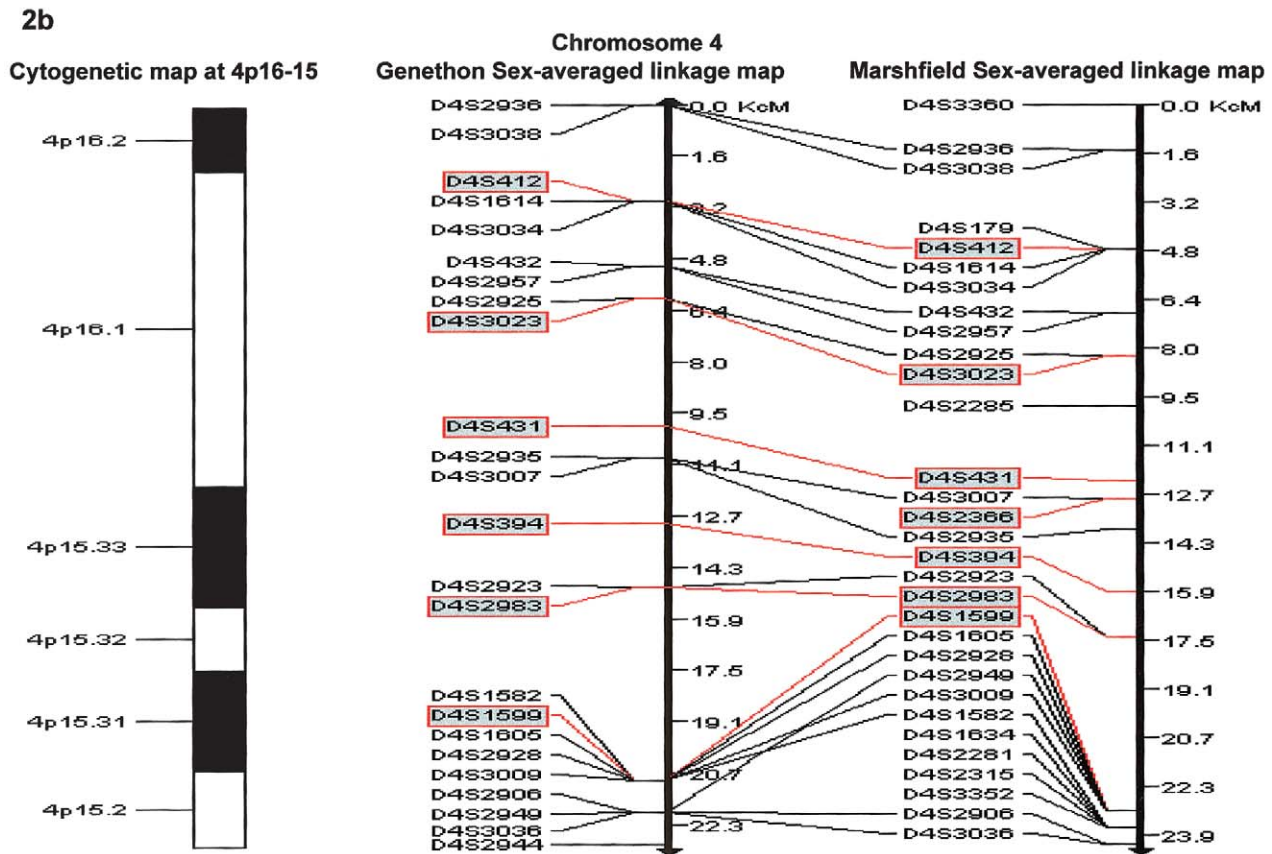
2b

Cytogenetic map at 4p16-15

4p16.2
4p16.1
4p15.33
4p15.32
4p15.31
4p15.2

Chromosome 4
Genethon Sex-averaged linkage map

D4S2936
D4S3038
D4S412
D4S1614
D4S3034
D4S432
D4S2957
D4S2925
D4S3023
D4S431
D4S2935
D4S3007
D4S394
D4S2923
D4S2983
D4S1582
D4S1599
D4S1605
D4S2928
D4S3009
D4S2906
D4S2949
D4S3036
D4S2944

0.0 KcM
1.6
3.2
4.8
6.4
8.0
9.5
11.1
12.7
14.3
15.9
17.5
19.1
20.7
22.3

Marshfield Sex-averaged linkage map

D4S3360
D4S2936
D4S3038
D4S179
D4S412
D4S1614
D4S3034
D4S432
D4S2957
D4S2925
D4S3023
D4S2285
D4S431
D4S3007
D4S2366
D4S2935
D4S394
D4S2923
D4S2983
D4S1599
D4S1605
D4S2928
D4S2949
D4S3009
D4S1582
D4S1634
D4S2281
D4S2315
D4S3352
D4S2906
D4S3036

0.0 KcM
1.6
3.2
4.8
6.4
8.0
9.5
11.1
12.7
14.3
15.9
17.5
19.1
20.7
22.3
23.9